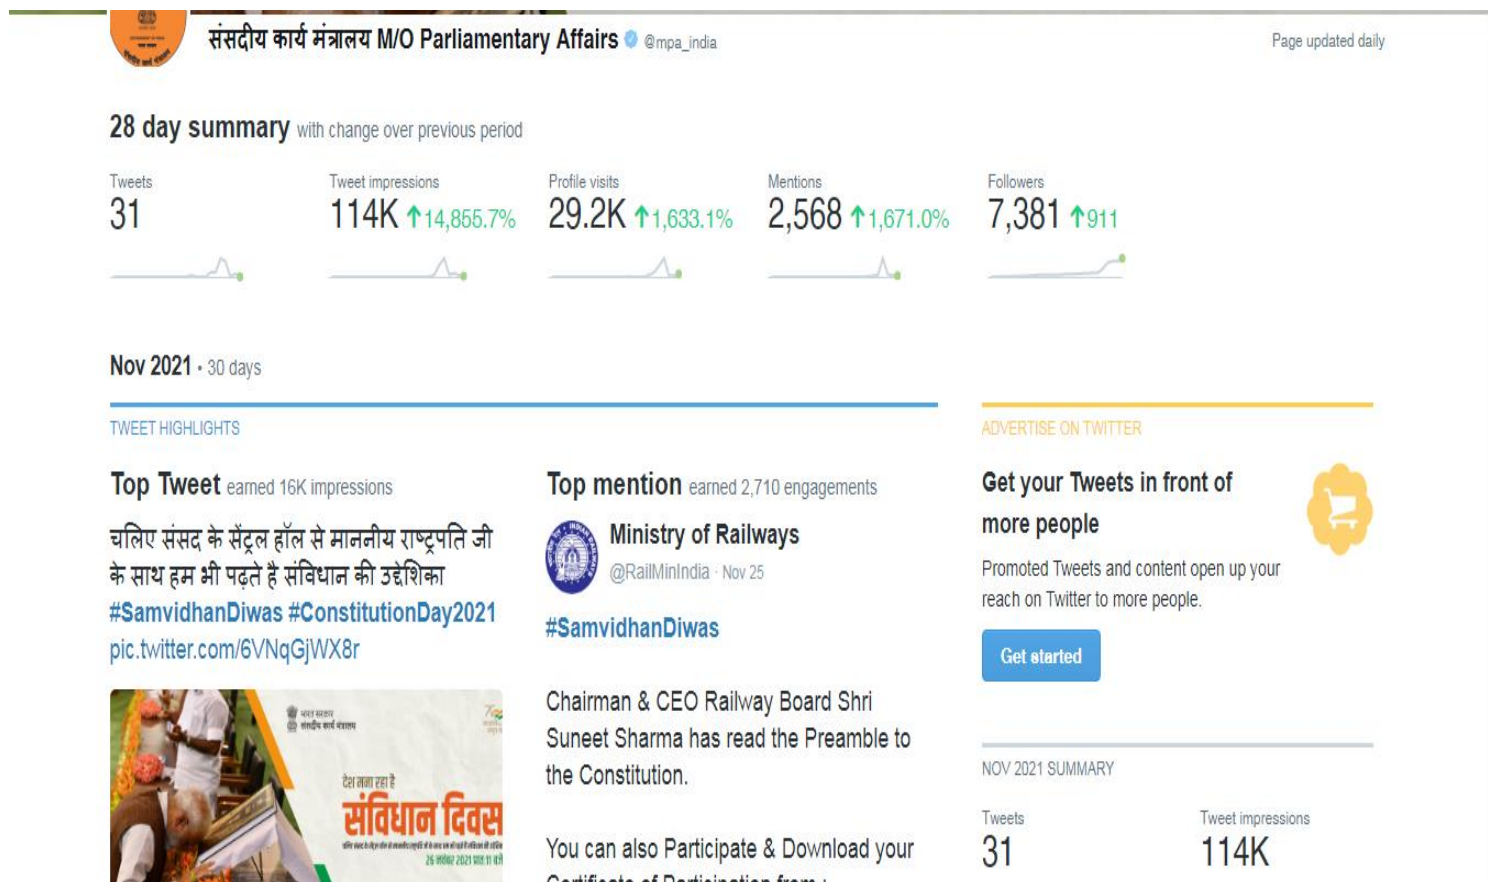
संसदीय कार्य मंत्रालय M/O Parliamentary Affairs @mpa_india

Page updated daily

28 day summary with change over previous period

| Tweets | Tweet impressions | Profile visits | Mentions | Followers |
|---|---|---|---|---|
| 31 | 114K ↑14,855.7% | 29.2K ↑1,633.1% | 2,568 ↑1,671.0% | 7,381 ↑911 |

Nov 2021 • 30 days

TWEET HIGHLIGHTS

Top Tweet earned 16K impressions

चलिए संसद के सेंट्रल हॉल से माननीय राष्ट्रपति जी के साथ हम भी पढ़ते है संविधान की उद्देशिका #SamvidhanDiwas #ConstitutionDay2021 pic.twitter.com/6VNqGjWX8r

भारत सरकार
संसदीय कार्य मंत्रालय

देश मना रहा है
संविधान दिवस

26 नवंबर 2021

Top mention earned 2,710 engagements

Ministry of Railways
@RailMinIndia · Nov 25

#SamvidhanDiwas

Chairman & CEO Railway Board Shri Suneet Sharma has read the Preamble to the Constitution.

You can also Participate & Download your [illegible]

ADVERTISE ON TWITTER

Get your Tweets in front of more people

Promoted Tweets and content open up your reach on Twitter to more people.

Get started

NOV 2021 SUMMARY

Tweets
31

Tweet impressions
114K